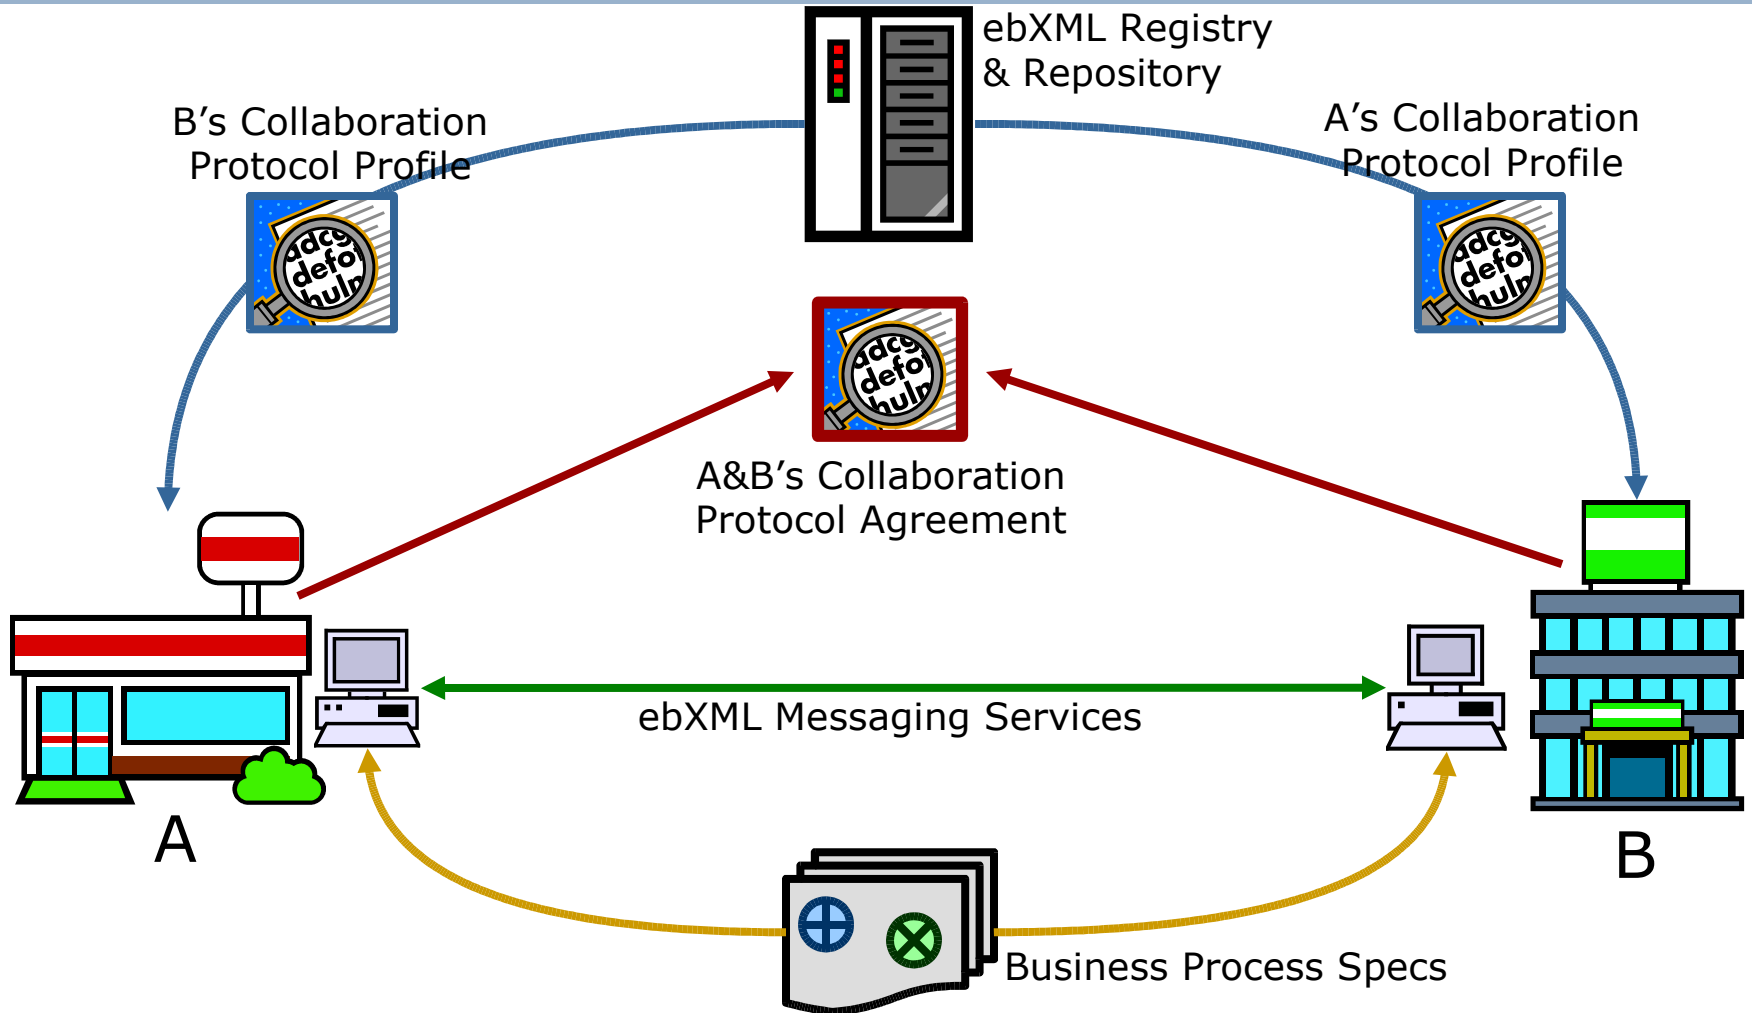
ebXML Registry
& Repository

B's Collaboration
Protocol Profile

A's Collaboration
Protocol Profile

adcg
defo
hulp

adcg
defo
hulp

adcg
defo
hulp

A&B's Collaboration
Protocol Agreement

ebXML Messaging Services

A

B

Business Process Specs